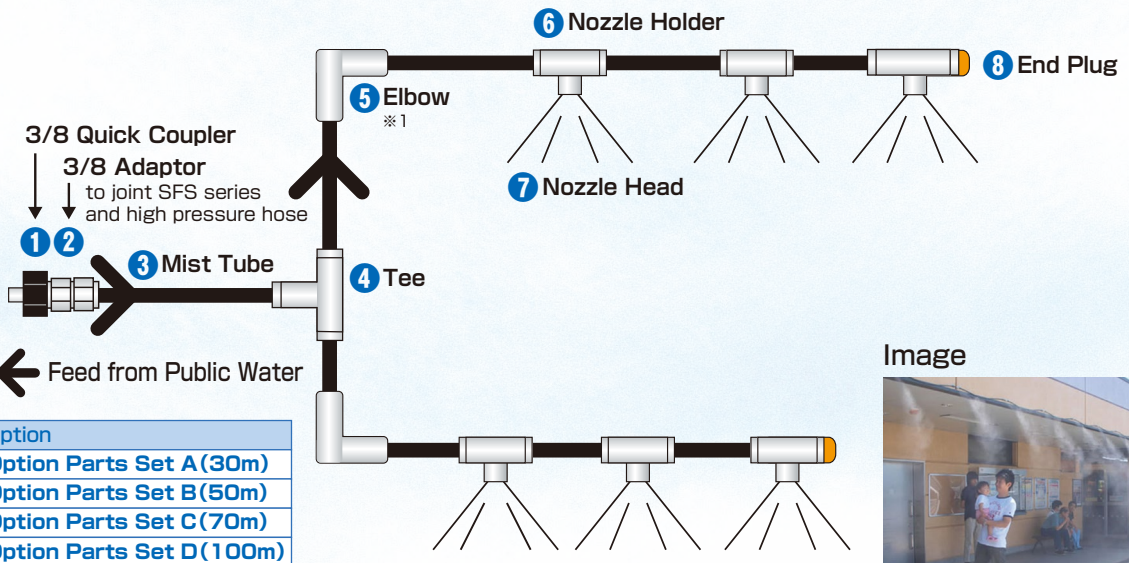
6 Nozzle Holder

8 End Plug

5 Elbow
※1

3/8 Quick Coupler

3/8 Adaptor
to joint SFS series and high pressure hose

7 Nozzle Head

1 2

3 Mist Tube

4 Tee

Feed from Public Water

Image

| ption |
|---|
| Option Parts Set A(30m) |
| Option Parts Set B(50m) |
| Option Parts Set C(70m) |
| Option Parts Set D(100m) |